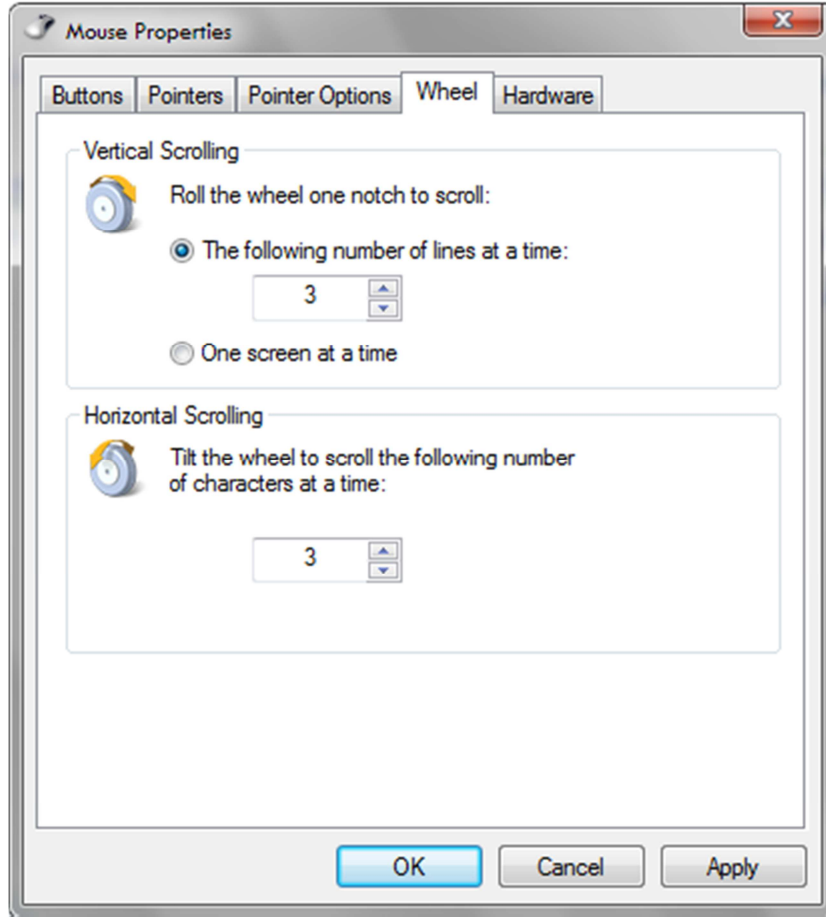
Mouse Properties

Buttons | Pointers | Pointer Options | Wheel | Hardware

Vertical Scrolling

Roll the wheel one notch to scroll:

The following number of lines at a time:

3

One screen at a time

Horizontal Scrolling

Tilt the wheel to scroll the following number of characters at a time:

3

OK | Cancel | Apply